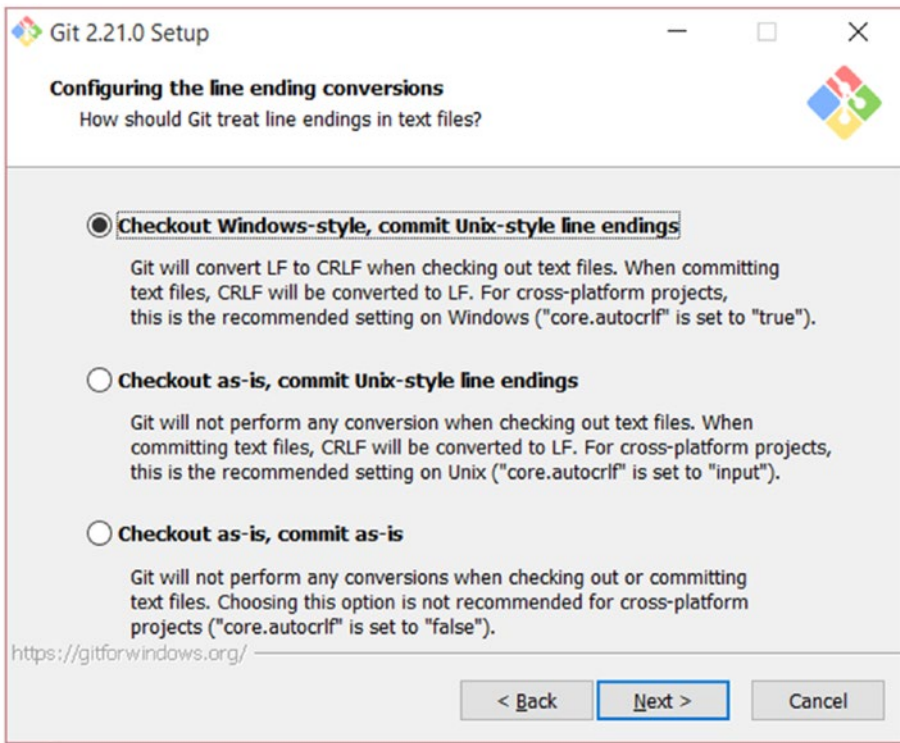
Git 2.21.0 Setup

Configuring the line ending conversions
How should Git treat line endings in text files?

Checkout Windows-style, commit Unix-style line endings

Git will convert LF to CRLF when checking out text files. When committing text files, CRLF will be converted to LF. For cross-platform projects, this is the recommended setting on Windows ("core.autocrlf" is set to "true").

Checkout as-is, commit Unix-style line endings

Git will not perform any conversion when checking out text files. When committing text files, CRLF will be converted to LF. For cross-platform projects, this is the recommended setting on Unix ("core.autocrlf" is set to "input").

Checkout as-is, commit as-is

Git will not perform any conversions when checking out or committing text files. Choosing this option is not recommended for cross-platform projects ("core.autocrlf" is set to "false").

https://gitforwindows.org/

< Back
Next >
Cancel